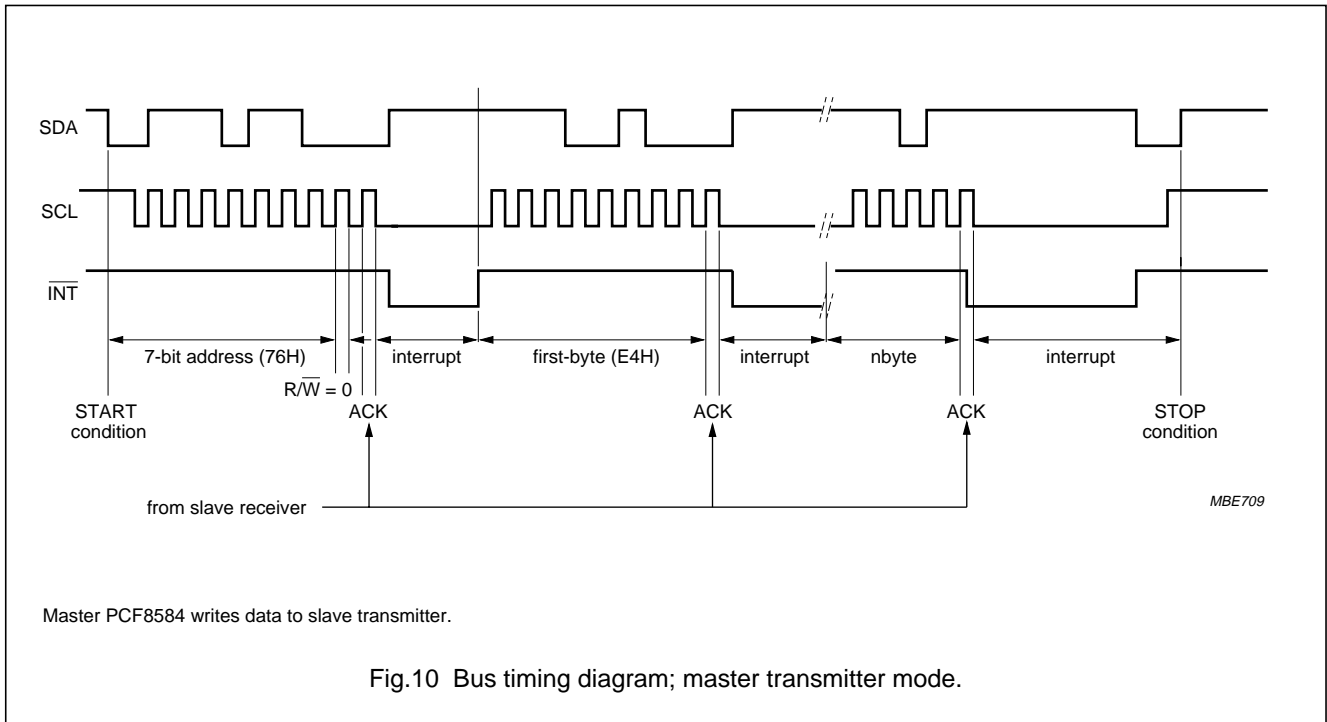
SDA

SCL

$\overline{INT}$

7-bit address (76H)

interrupt

first-byte (E4H)

interrupt

nbyte

interrupt

$R/\overline{W} = 0$

START condition

ACK

ACK

ACK

STOP condition

from slave receiver

MBE709

Master PCF8584 writes data to slave transmitter.

Fig.10 Bus timing diagram; master transmitter mode.